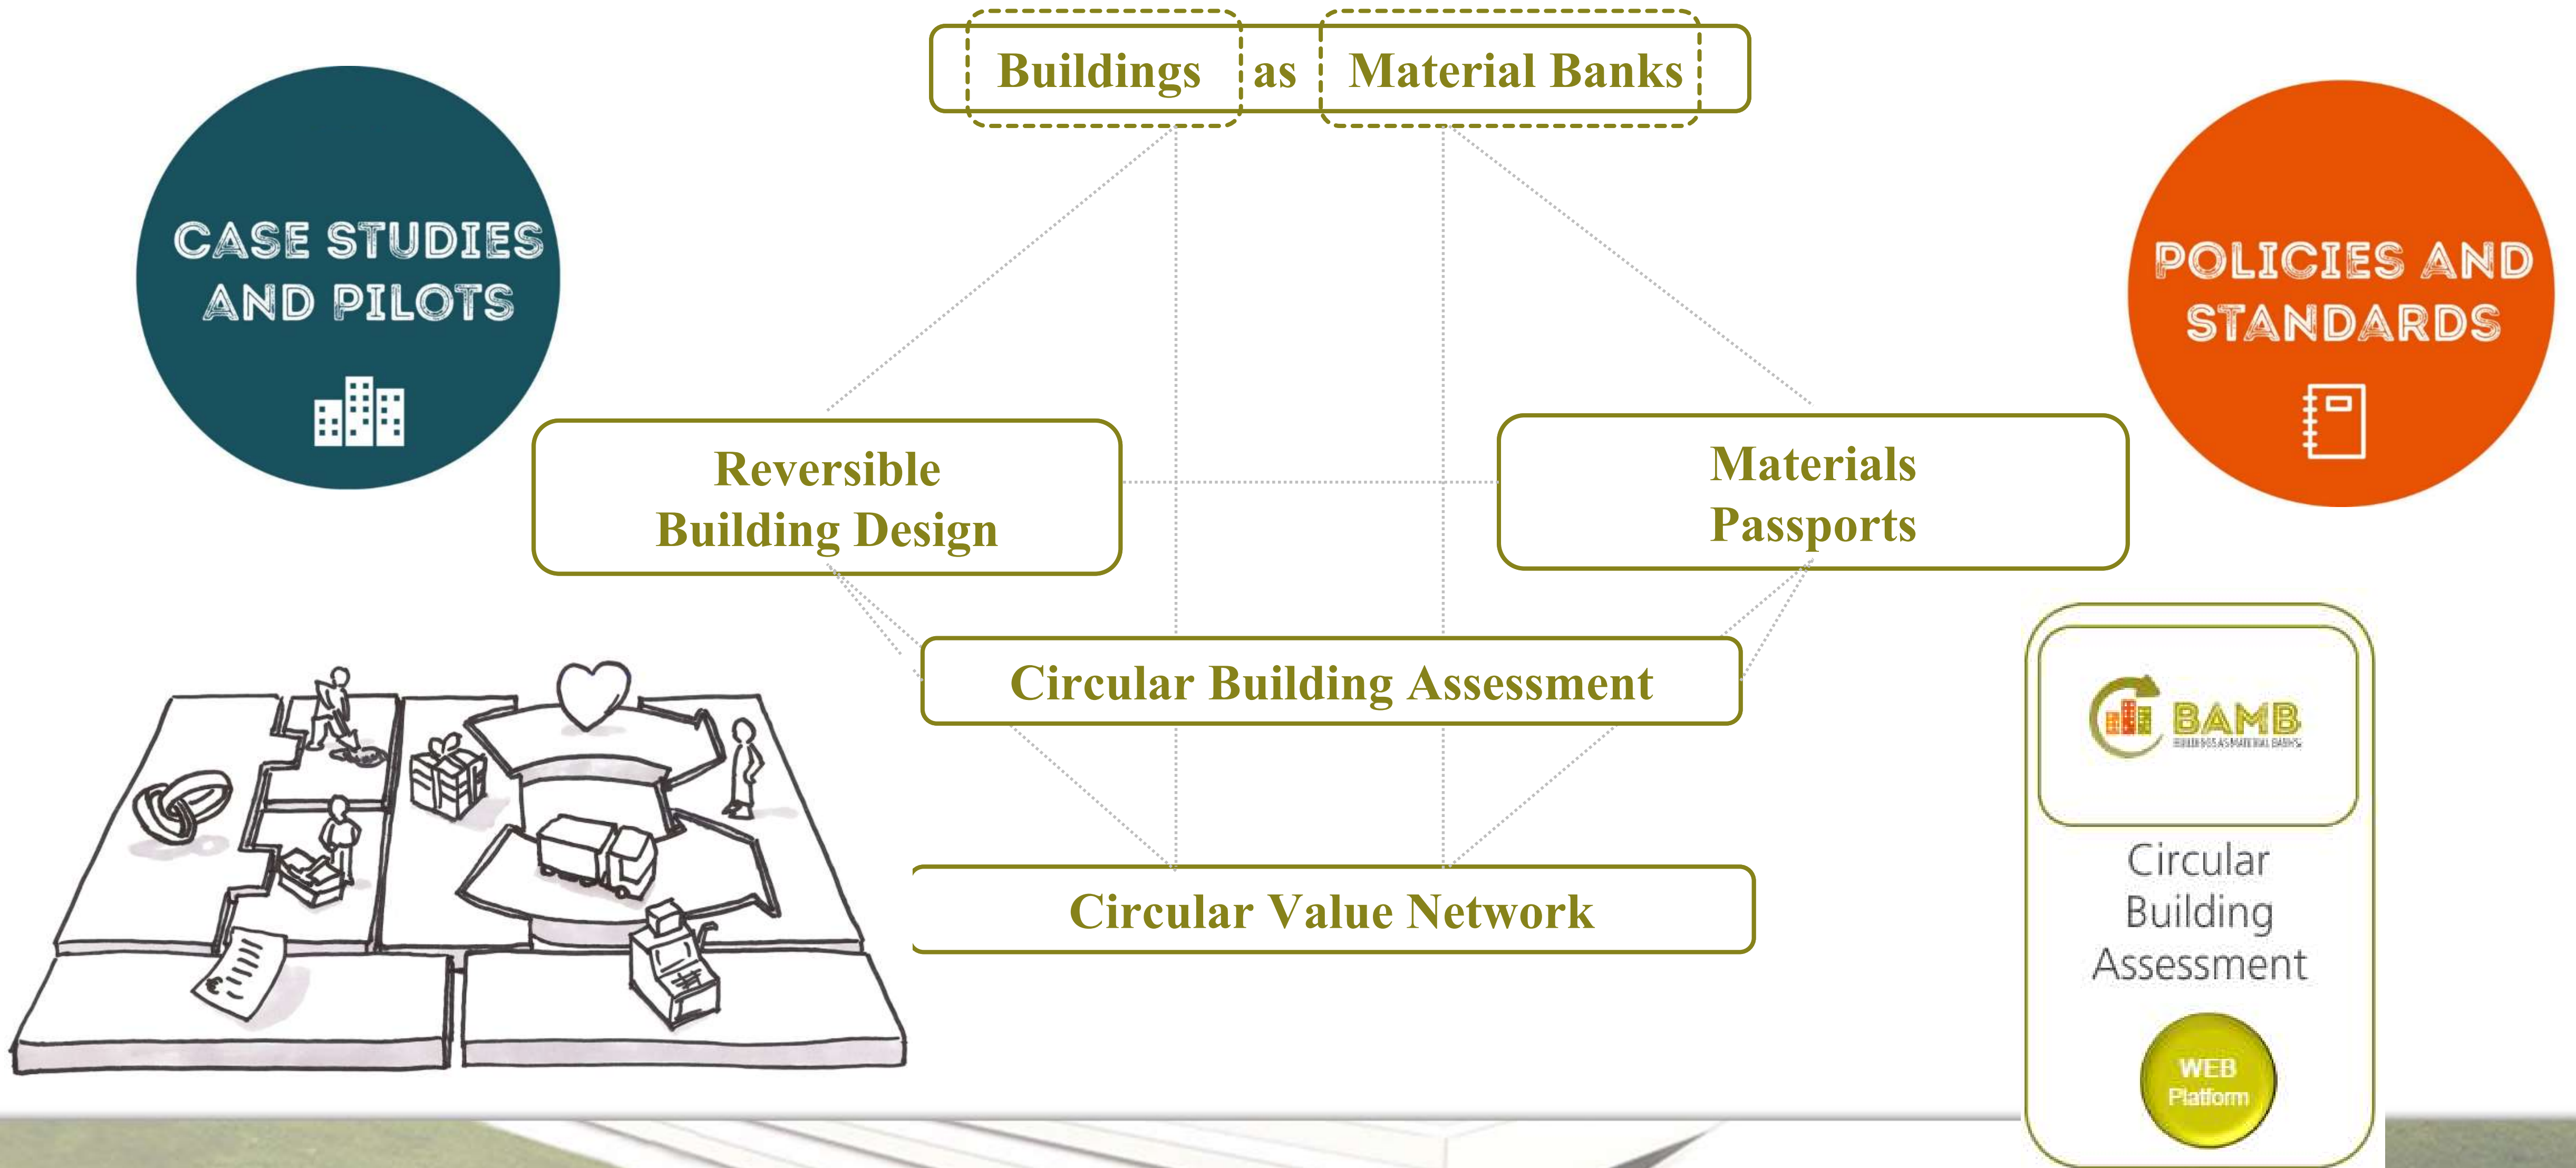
Buildings as Material Banks

CASE STUDIES AND PILOTS

POLICIES AND STANDARDS

Reversible Building Design

Materials Passports

Circular Building Assessment

Circular Value Network

BAMB
BUILDINGS AS MATERIAL BANKS

Circular Building Assessment

WEB Platform